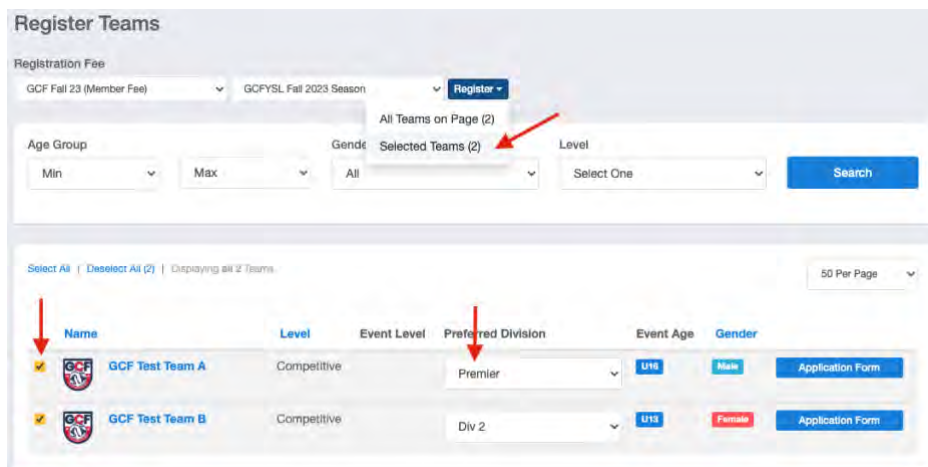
Register Teams

Registration Fee

GCF Fall 23 (Member Fee)

GCFYSL Fall 2023 Season

Register ▾

All Teams on Page (2)

Selected Teams (2)

Age Group

Min

Max

Gende

All

Level

Select One

Search

Select All | Deselect All (2) | Displaying all 2 Teams

50 Per Page

| | Name | Level | Event Level | Preferred Division | Event Age | Gender | |
|---|---|---|---|---|---|---|---|
| | GCF Test Team A | Competitive | | Premier | U16 | Male | Application Form |
| | GCF Test Team B | Competitive | | Div 2 | U13 | Female | Application Form |